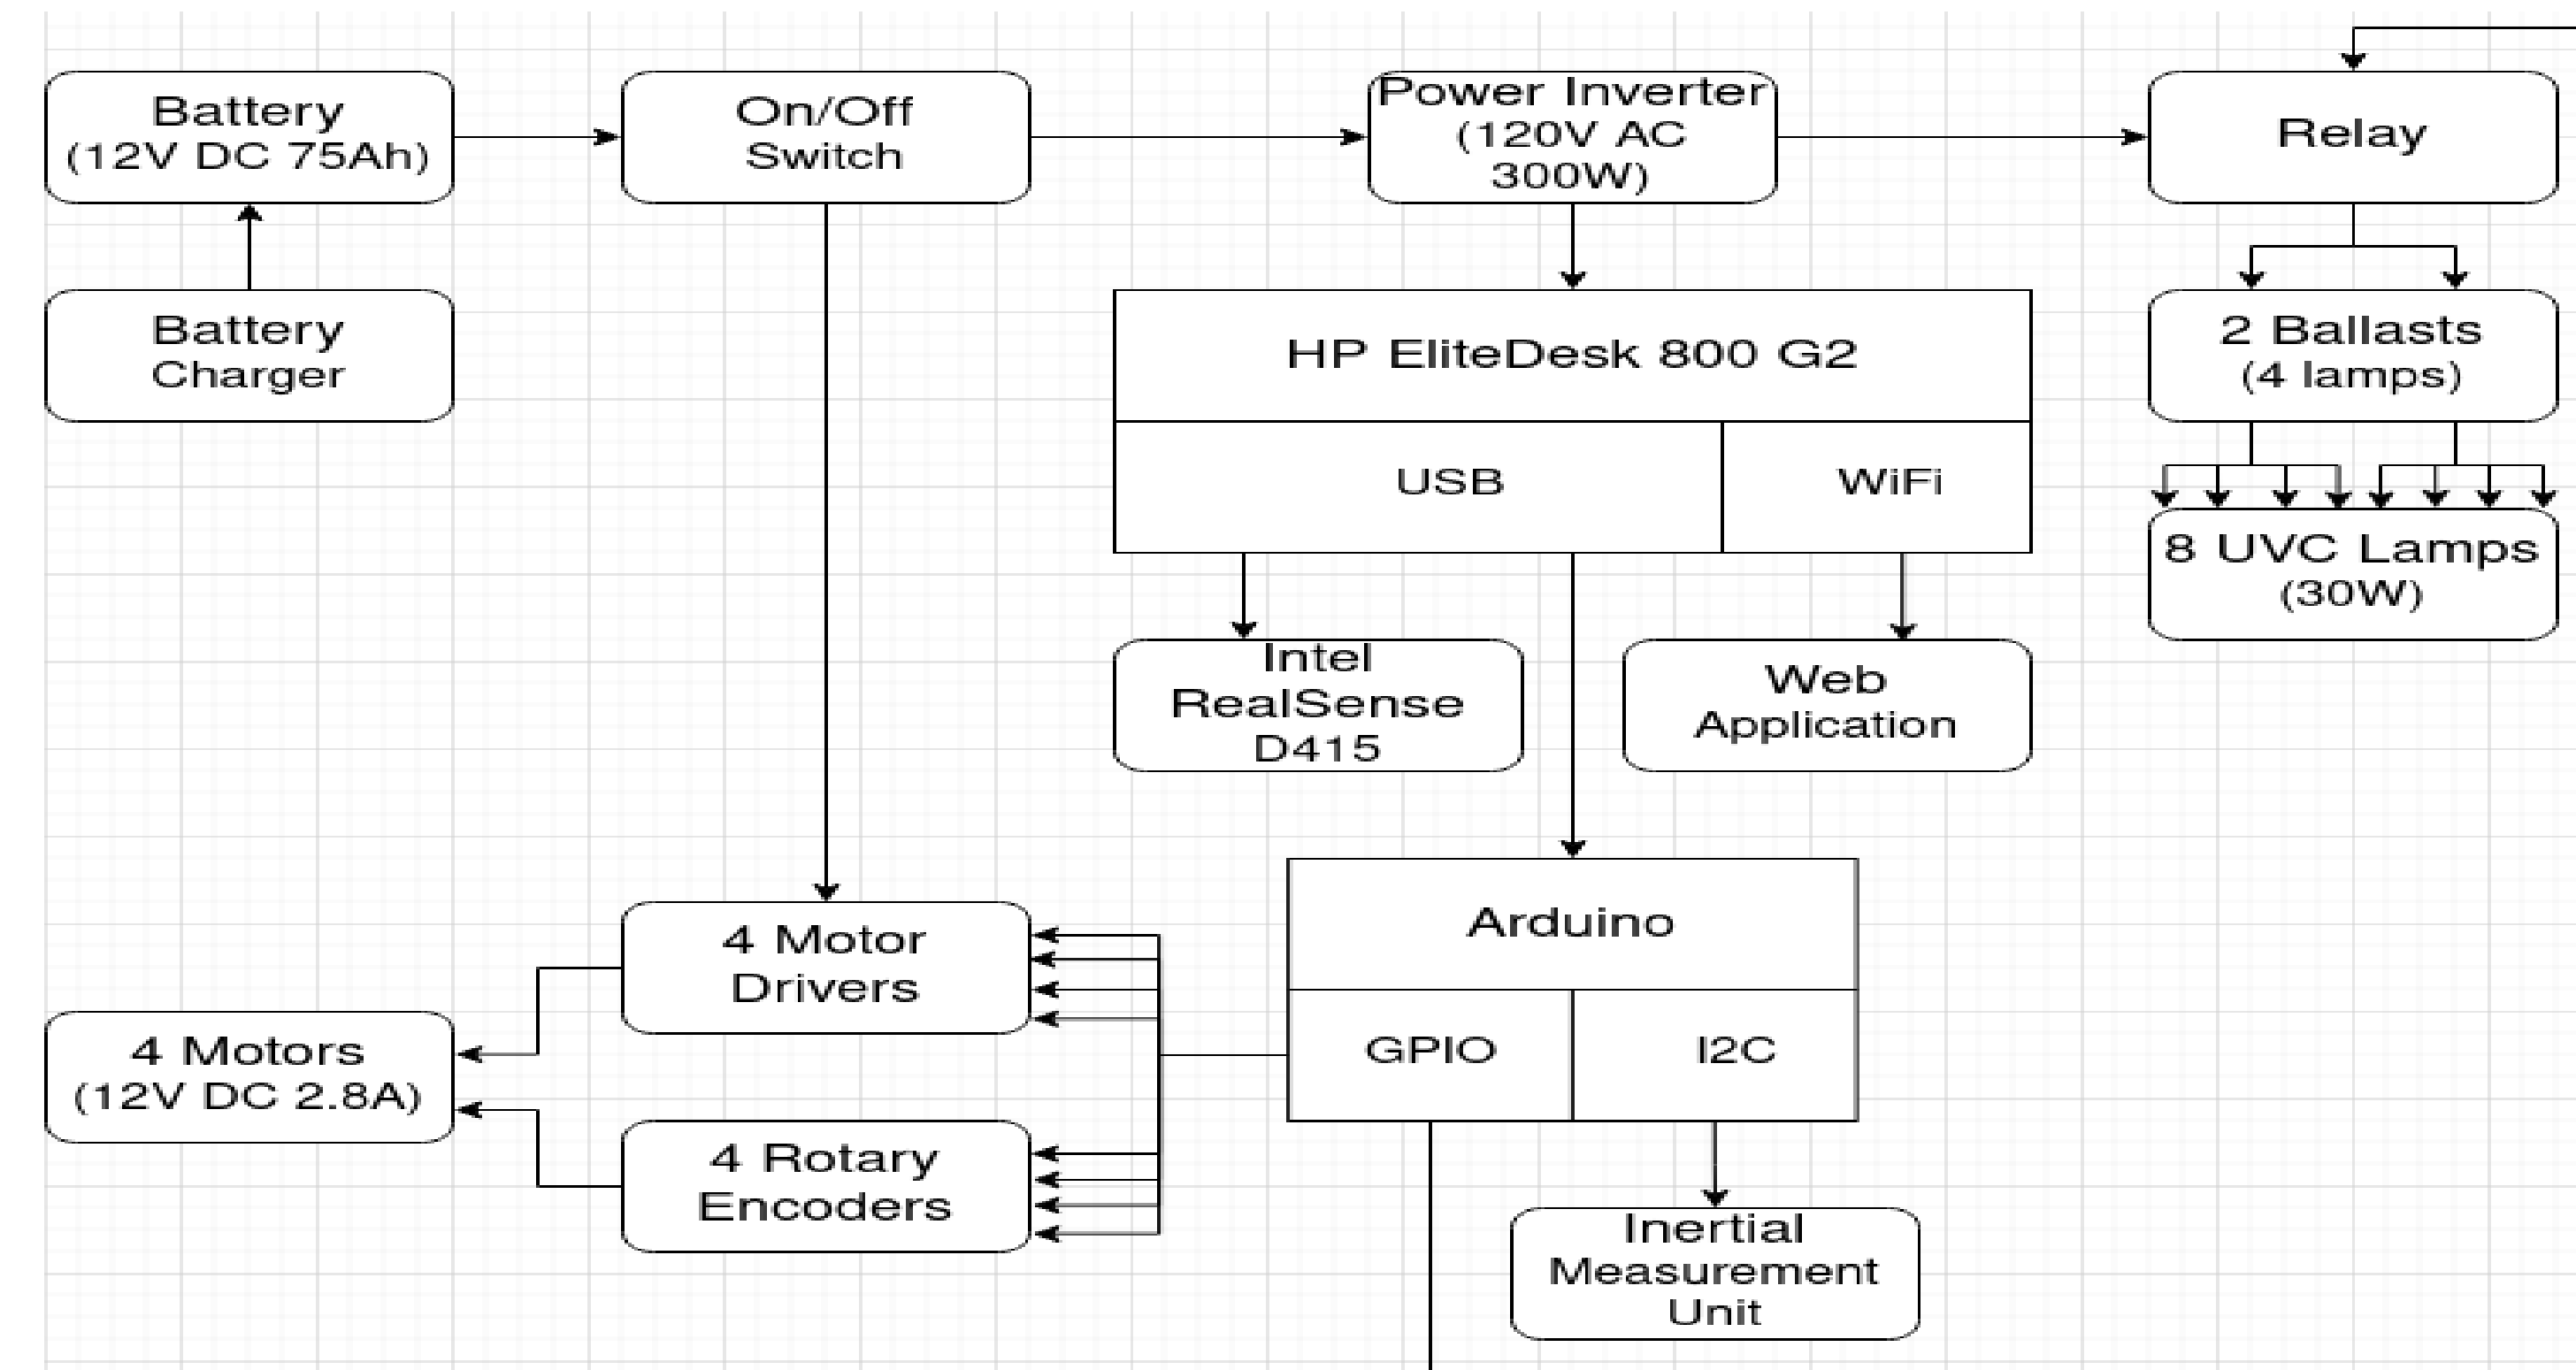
Battery
(12V DC 75Ah)

On/Off
Switch

Power Inverter
(120V AC
300W)

Relay

Battery
Charger

HP EliteDesk 800 G2

USB

WiFi

2 Ballasts
(4 lamps)

8 UVC Lamps
(30W)

Intel
RealSense
D415

Web
Application

Arduino

GPIO

I2C

4 Motor
Drivers

4 Motors
(12V DC 2.8A)

4 Rotary
Encoders

Inertial
Measurement
Unit